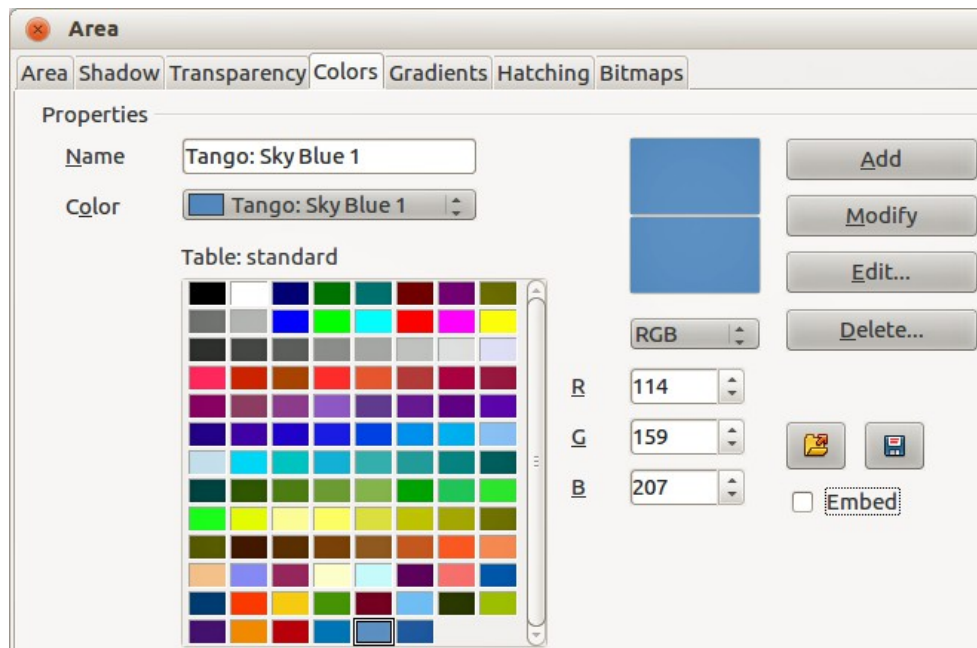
Area

Area Shadow Transparency Colors Gradients Hatching Bitmaps

Properties

Name Tango: Sky Blue 1

Color Tango: Sky Blue 1

Table: standard

Add

Modify

Edit...

RGB

Delete...

R 114

G 159

B 207

Embed